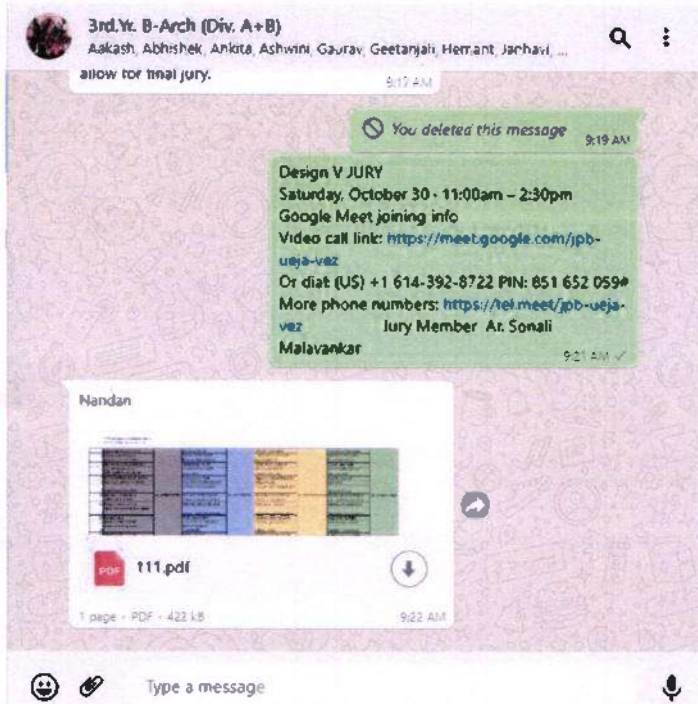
3rd.Yr. B-Arch (Div. A+B)
Aakash, Abhishek, Ankita, Ashwini, Gaurav, Geetanjali, Hemant, Jachavi, ...

allow for final jury.
9:17 AM

You deleted this message 9:19 AM

Design V JURY
Saturday, October 30 · 11:00am – 2:30pm
Google Meet joining info
Video call link: https://meet.google.com/jpb-ueja-vez
Or dial: (US) +1 614-392-8722 PIN: 851 652 059#
More phone numbers: https://tel.meet/jpb-ueja-vez Jury Member Ar. Sonali Malavankar
9:21 AM

Nandan

PDF 111.pdf

1 page · PDF · 422 kB 9:22 AM

Type a message